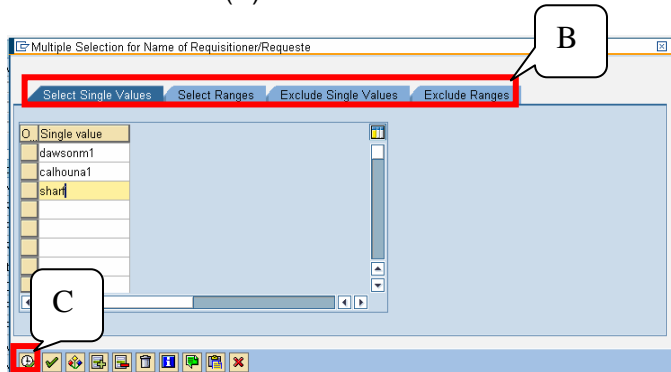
Multiple Selection for Name of Requisitioner/Requeste

B

Select Single Values | Select Ranges | Exclude Single Values | Exclude Ranges

| O | Single value |
|---|---|
| | dawsonm1 |
| | calhouna1 |
| | shar |
| | |
| | |
| | |
| | |
| | |

C